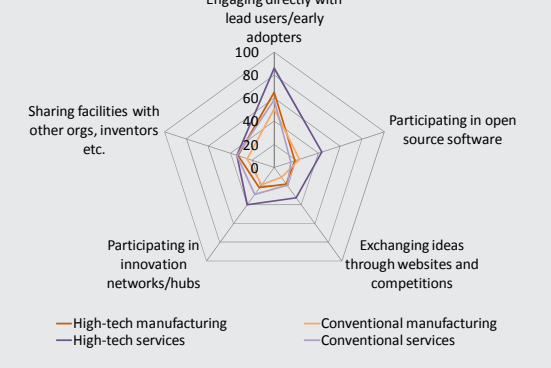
Engaging directly with lead users/early adopters

100
80
60
40
20
0

Participating in open source software

Exchanging ideas through websites and competitions

Participating in innovation networks/hubs

Sharing facilities with other orgs, inventors etc.

High-tech manufacturing
Conventional manufacturing
High-tech services
Conventional services